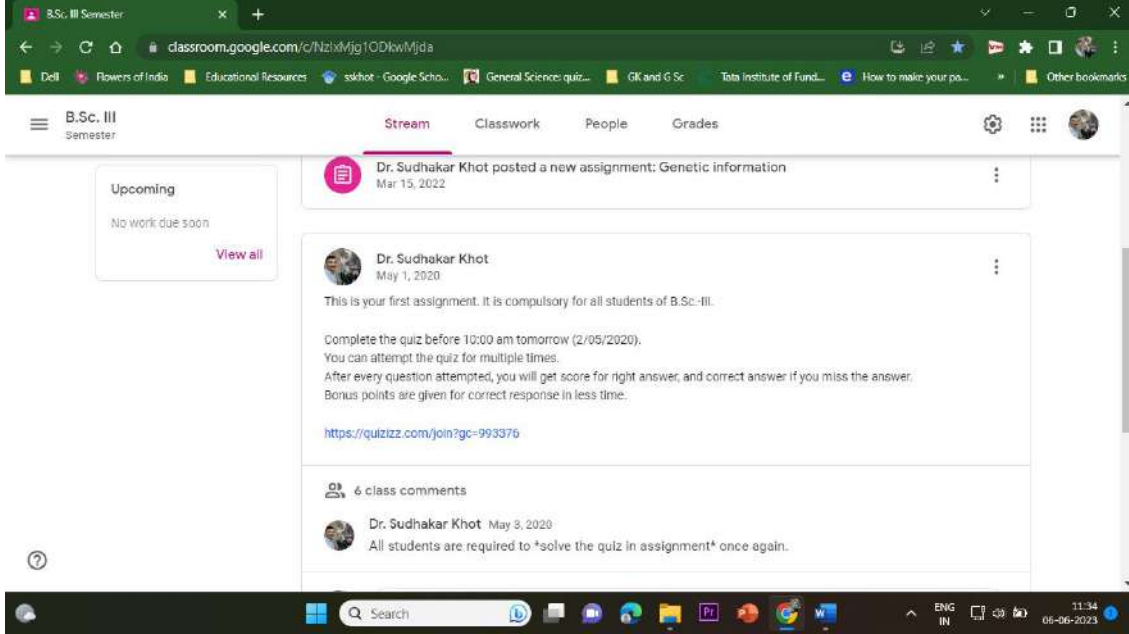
B.Sc. III Semester

classroom.google.com/c/NzIxMjg1ODkwMjda

Dell Flowers of India Educational Resources sskhot - Google Scho... General Science: quiz... GK and G Sc Tata Institute of Fund... How to make your pa... » Other bookmarks

B.Sc. III
Semester

Stream Classwork People Grades

Upcoming

No work due soon

View all

Dr. Sudhakar Khot posted a new assignment: Genetic information
Mar 15, 2022

Dr. Sudhakar Khot
May 1, 2020

This is your first assignment. It is compulsory for all students of B.Sc.-III.

Complete the quiz before 10:00 am tomorrow (2/05/2020).
You can attempt the quiz for multiple times.
After every question attempted, you will get score for right answer, and correct answer if you miss the answer.
Bonus points are given for correct response in less time.

https://quizizz.com/join?gc=993376

6 class comments

Dr. Sudhakar Khot May 3, 2020
All students are required to *solve the quiz in assignment* once again.

Search

ENG IN 11:34 06-06-2023